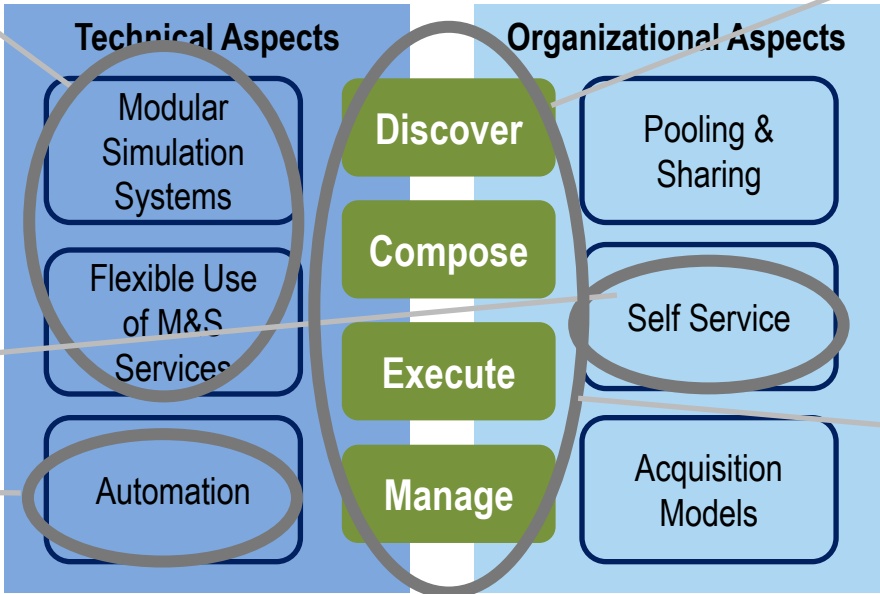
Technical Aspects

Modular Simulation Systems

Flexible Use of M&S Services

Automation

Discover

Compose

Execute

Manage

Organizational Aspects

Pooling & Sharing

Self Service

Acquisition Models